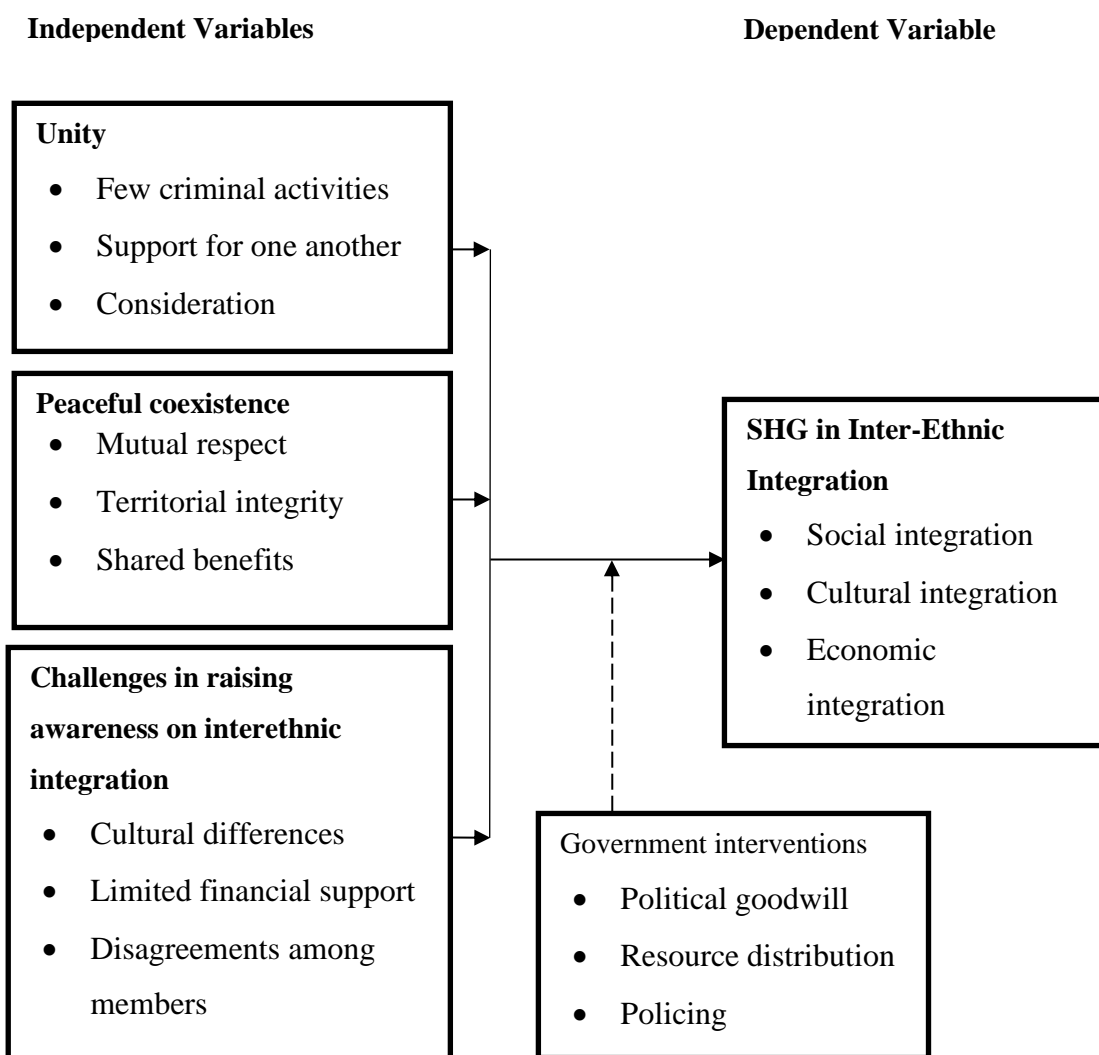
**Independent Variables**

**Dependent Variable**

**Unity**

- Few criminal activities
- Support for one another
- Consideration

**Peaceful coexistence**

- Mutual respect
- Territorial integrity
- Shared benefits

**Challenges in raising awareness on interethnic integration**

- Cultural differences
- Limited financial support
- Disagreements among members

**SHG in Inter-Ethnic Integration**

- Social integration
- Cultural integration
- Economic integration

Government interventions

- Political goodwill
- Resource distribution
- Policing